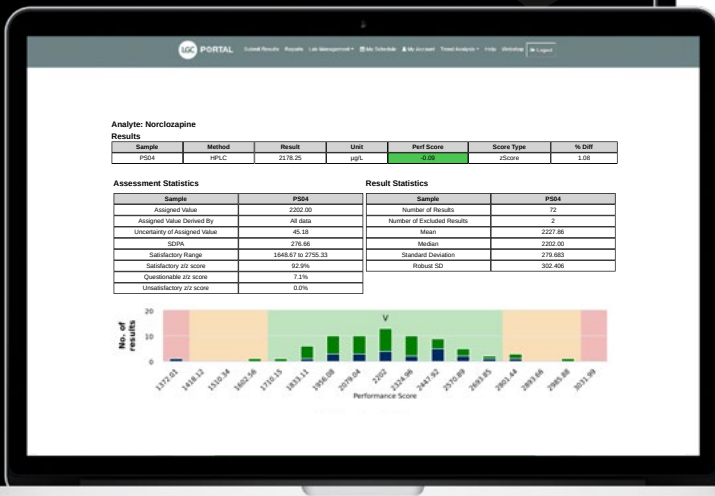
LGC PORTAL Submit Results Reports Lab Management ▾ My Schedule My Account Trend Analysis ▾ Help Workshop Logout

Analyte: Norclozapine
Results

| Sample | Method | Result | Unit | Perf Score | Score Type | % Diff |
|---|---|---|---|---|---|---|
| PS04 | HPLC | 2178.25 | µg/L | -0.09 | zScore | 1.08 |

Assessment Statistics

| Sample | PS04 |
|---|---|
| Assigned Value | 2202.00 |
| Assigned Value Derived By | All data |
| Uncertainty of Assigned Value | 45.18 |
| SDPA | 276.66 |
| Satisfactory Range | 1648.67 to 2755.33 |
| Satisfactory z/z score | 92.9% |
| Questionable z/z score | 7.1% |
| Unsatisfactory z/z score | 0.0% |

Result Statistics

| Sample | PS04 |
|---|---|
| Number of Results | 72 |
| Number of Excluded Results | 2 |
| Mean | 2227.86 |
| Median | 2202.00 |
| Standard Deviation | 279.683 |
| Robust SD | 302.406 |

No. of results
20
10
0
V
1372.01 1418.12 1510.34 1602.56 1710.35 1833.11 1956.08 2079.04 2202 2324.96 2447.92 2570.89 2693.85 2801.44 2893.66 2985.88 3031.99
Performance Score